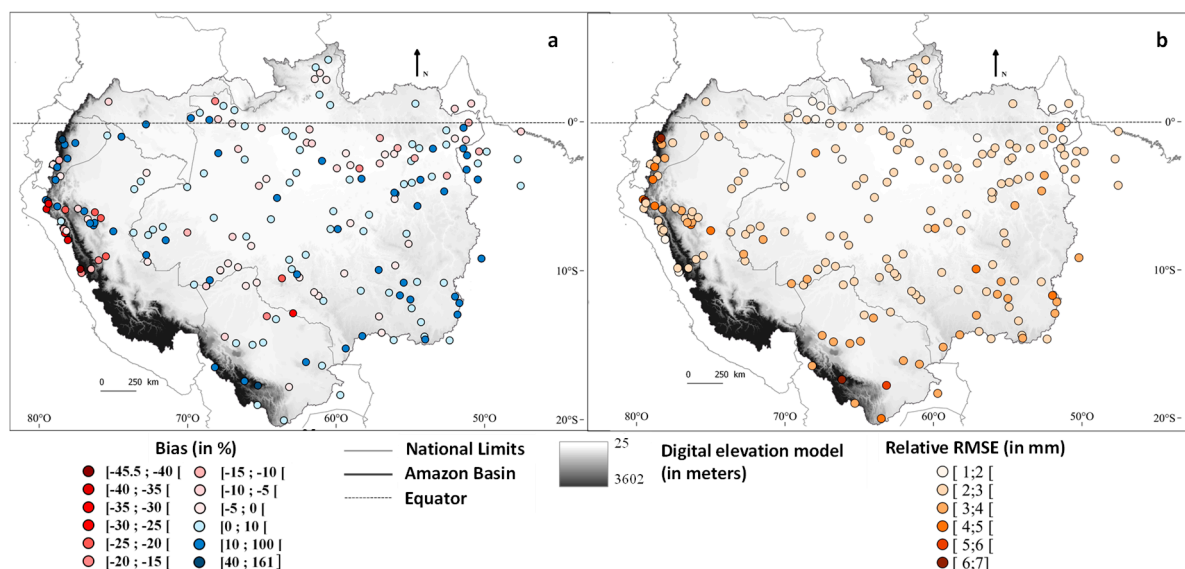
a

N

0°

10°S

20°S

0 250 km

80°O 70°O 60°O 50°O

b

N

0°

10°S

20°S

0 250 km

80°O 70°O 60°O 50°O

Bias (in %)
[-45.5 ; -40 [
[-40 ; -35 [
[-35 ; -30 [
[-30 ; -25 [
[-25 ; -20 [
[-20 ; -15 [
[-15 ; -10 [
[-10 ; -5 [
[-5 ; 0 [
[0 ; 10 [
[10 ; 100 [
[40 ; 161 ]

National Limits
Amazon Basin
Equator

25
3602

Digital elevation model (in meters)

Relative RMSE (in mm)
[ 1;2 [
[ 2;3 [
[ 3;4 [
[ 4;5 [
[ 5;6 [
[ 6;7 ]